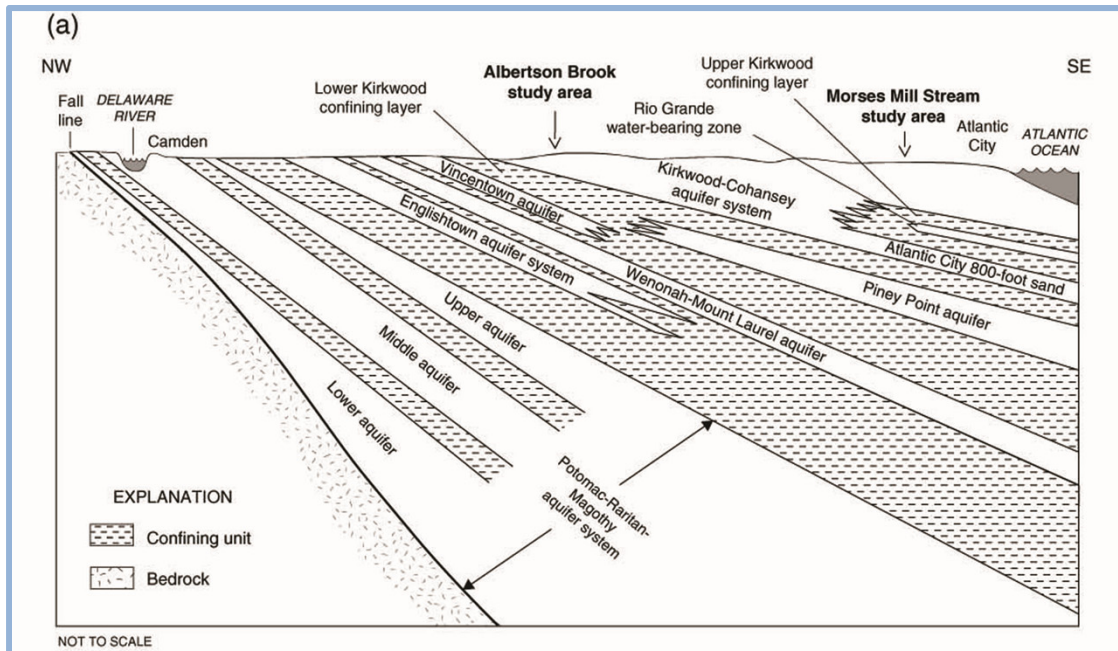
(a)

NW

SE

Fall line

DELAWARE RIVER

Camden

Lower Kirkwood confining layer

Albertson Brook study area

Rio Grande water-bearing zone

Upper Kirkwood confining layer

Morses Mill Stream study area

Atlantic City

ATLANTIC OCEAN

Vincentown aquifer

Kirkwood-Cohansey aquifer system

Englishtown aquifer system

Wenonah-Mount Laurel aquifer

Atlantic City 800-foot sand

Piney Point aquifer

Upper aquifer

Middle aquifer

Lower aquifer

Potomac-Raritan-Magothy aquifer system

EXPLANATION

Confining unit

Bedrock

NOT TO SCALE